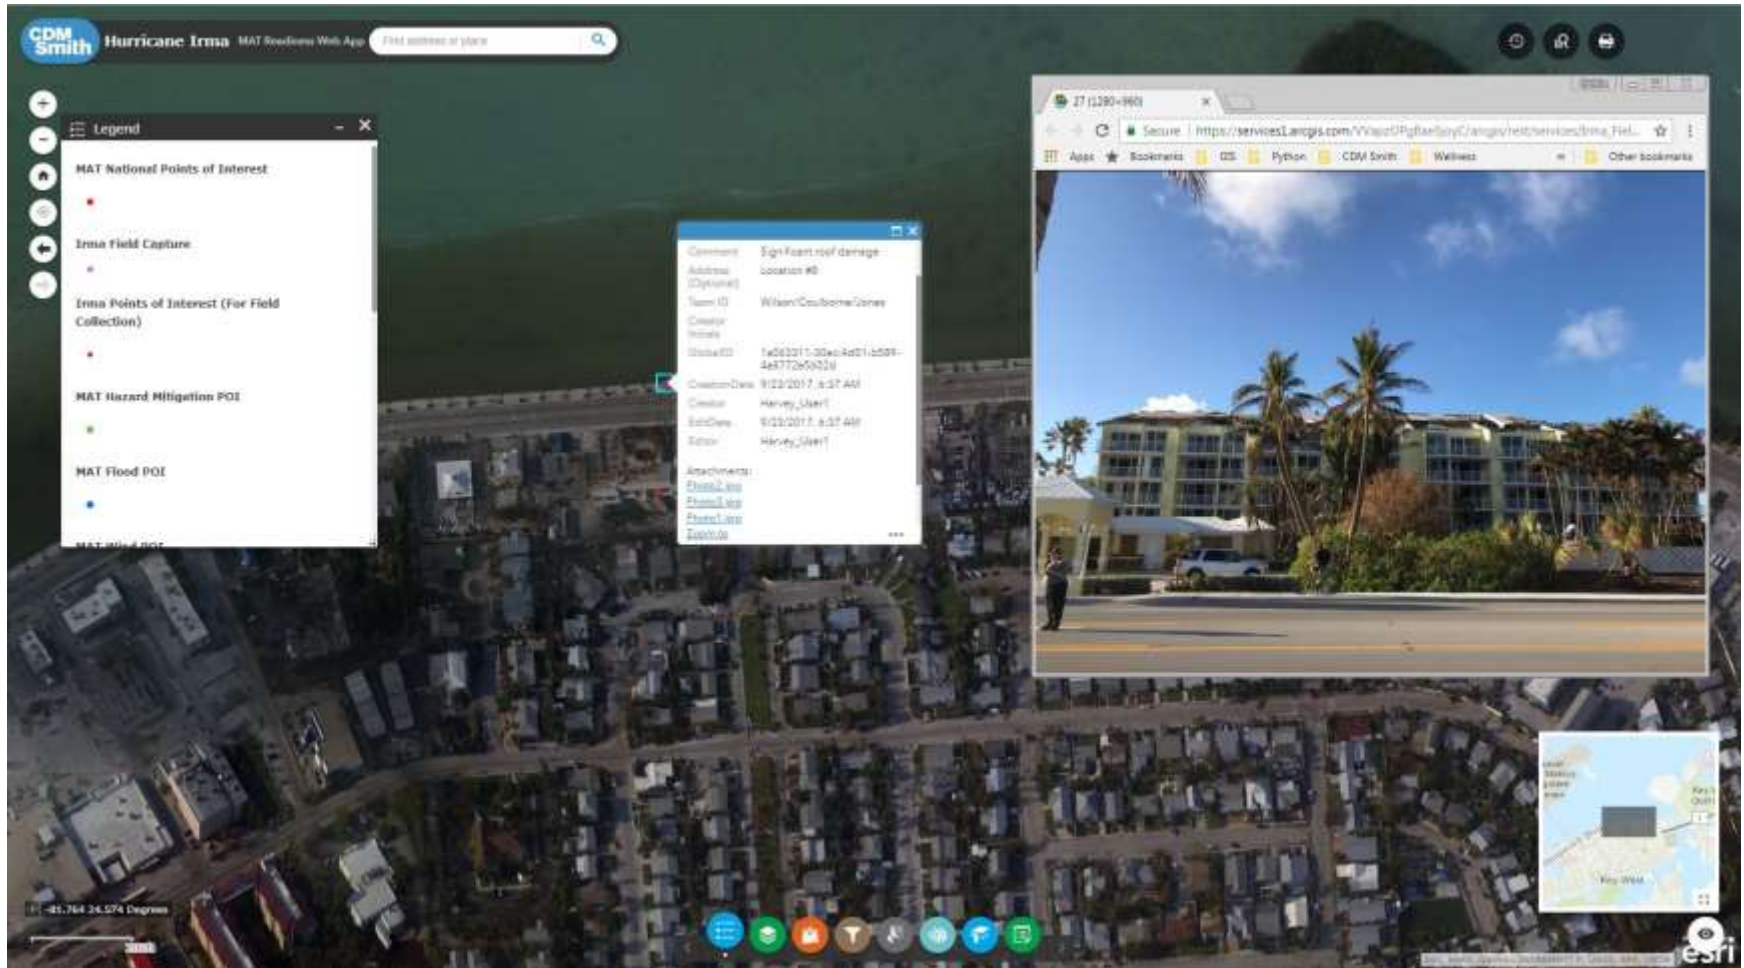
CDM Smith Hurricane Irma MAT Readiness Web App Find address or place

Legend

MAT National Points of Interest

Irma Field Capture

Irma Points of Interest (For Field Collection)

MAT Hazard Mitigation POI

MAT Flood POI

| Comment | Significant roof damage |
|---|---|
| Address (Optional) | Location #8 |
| Team ID | Wilson/Coulbourne/Jones |
| Creator Initials | |
| GlobalID | 1a563311-30ec-4a01-b589-4e8772e5032d |
| CreationDate | 9/23/2017, 6:37 AM |
| Creator | Harvey_User1 |
| EditDate | 9/23/2017, 6:37 AM |
| Editor | Harvey_User1 |

Attachments:
Photo2.jpg
Photo3.jpg
Photo1.jpg
Zoom to

27 (1280×960)

Secure | https://services1.arcgis.com/VVapzUPgBaeSjoyC/arcgis/rest/services/Irma_Fiel...

Apps Bookmarks GIS Python CDM Smith Wellness Other bookmarks

-81.764 24.574 Degrees

Key West

esri